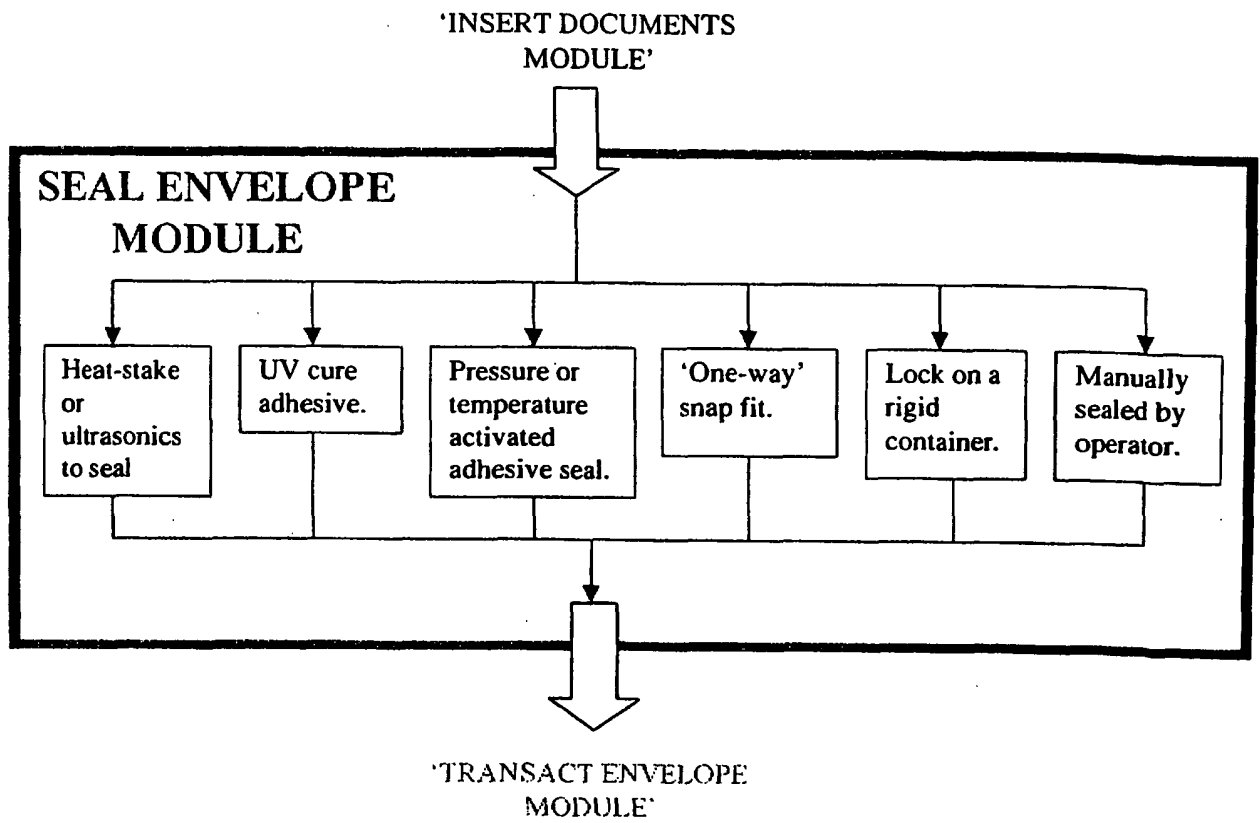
'INSERT DOCUMENTS MODULE'

SEAL ENVELOPE MODULE

Heat-stake or ultrasonics to seal

UV cure adhesive.

Pressure or temperature activated adhesive seal.

'One-way' snap fit.

Lock on a rigid container.

Manually sealed by operator.

'TRANSACT ENVELOPE MODULE'